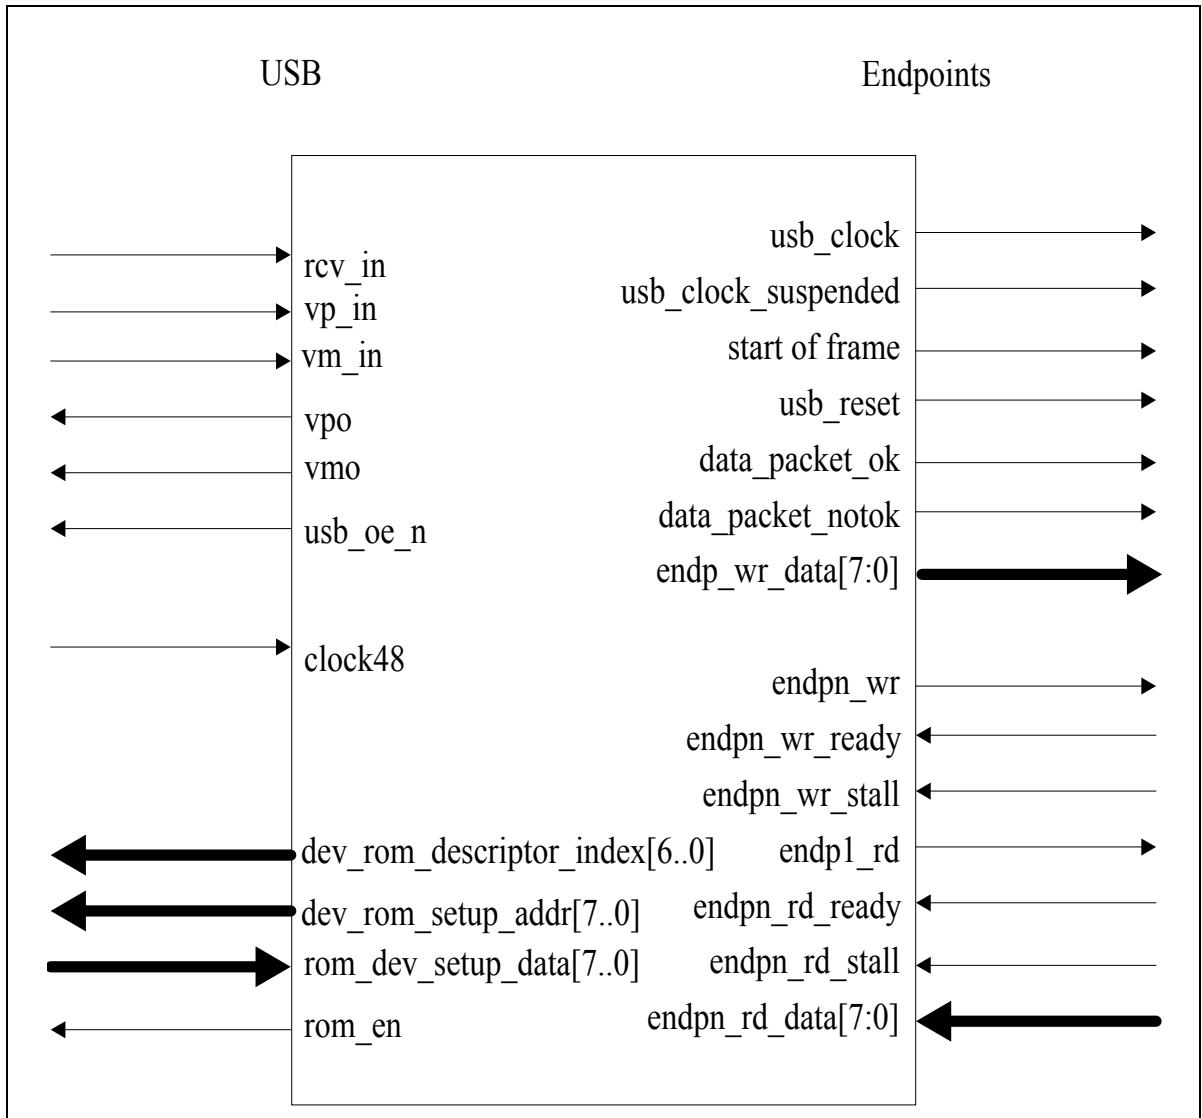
USB

Endpoints

rcv_in
vp_in
vm_in
vpo
vmo
usb_oe_n
clock48
dev_rom_descriptor_index[6..0]
dev_rom_setup_addr[7..0]
rom_dev_setup_data[7..0]
rom_en

usb_clock
usb_clock_suspended
start of frame
usb_reset
data_packet_ok
data_packet_notok
endp_wr_data[7:0]
endpn_wr
endpn_wr_ready
endpn_wr_stall
endp1_rd
endpn_rd_ready
endpn_rd_stall
endpn_rd_data[7:0]